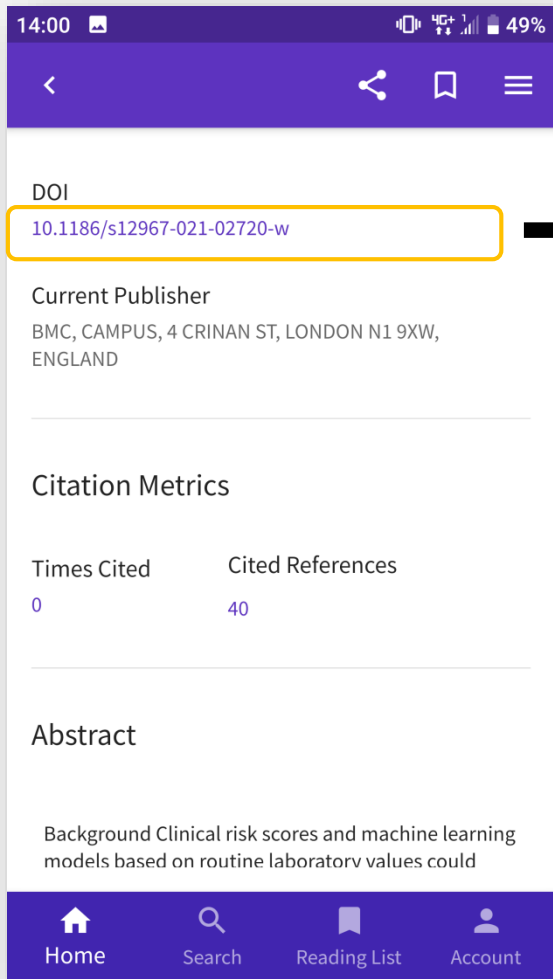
14:00 4G+ 49%

DOI
10.1186/s12967-021-02720-w

Current Publisher
BMC, CAMPUS, 4 CRINAN ST, LONDON N1 9XW, ENGLAND

Citation Metrics

Times Cited
0

Cited References
40

Abstract

Background Clinical risk scores and machine learning models based on routine laboratory values could

Home Search Reading List Account